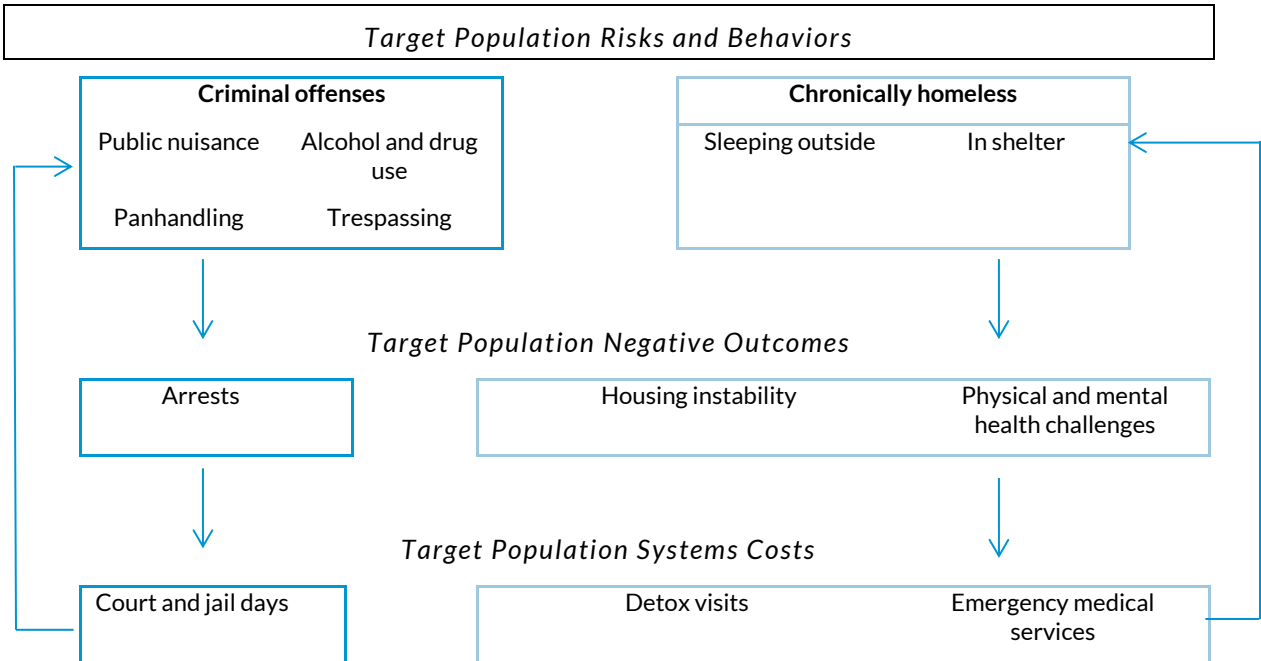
Target Population Risks and Behaviors

Criminal offenses

Public nuisance

Alcohol and drug use

Panhandling

Trespassing

Chronically homeless

Sleeping outside

In shelter

Target Population Negative Outcomes

Arrests

Housing instability

Physical and mental health challenges

Target Population Systems Costs

Court and jail days

Detox visits

Emergency medical services